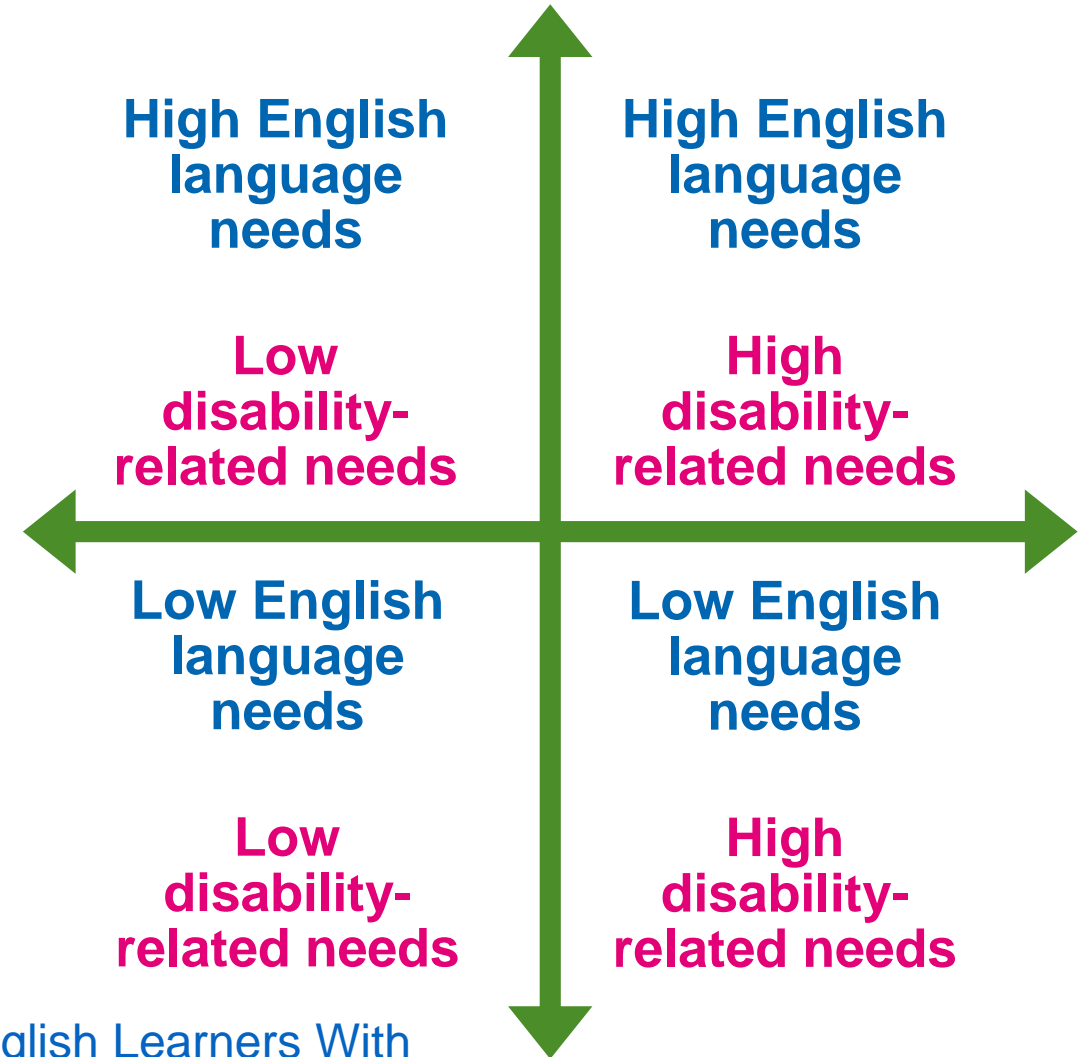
High English language needs

Low disability-related needs

High English language needs

High disability-related needs

Low English language needs

Low disability-related needs

Low English language needs

High disability-related needs

glish Learners With